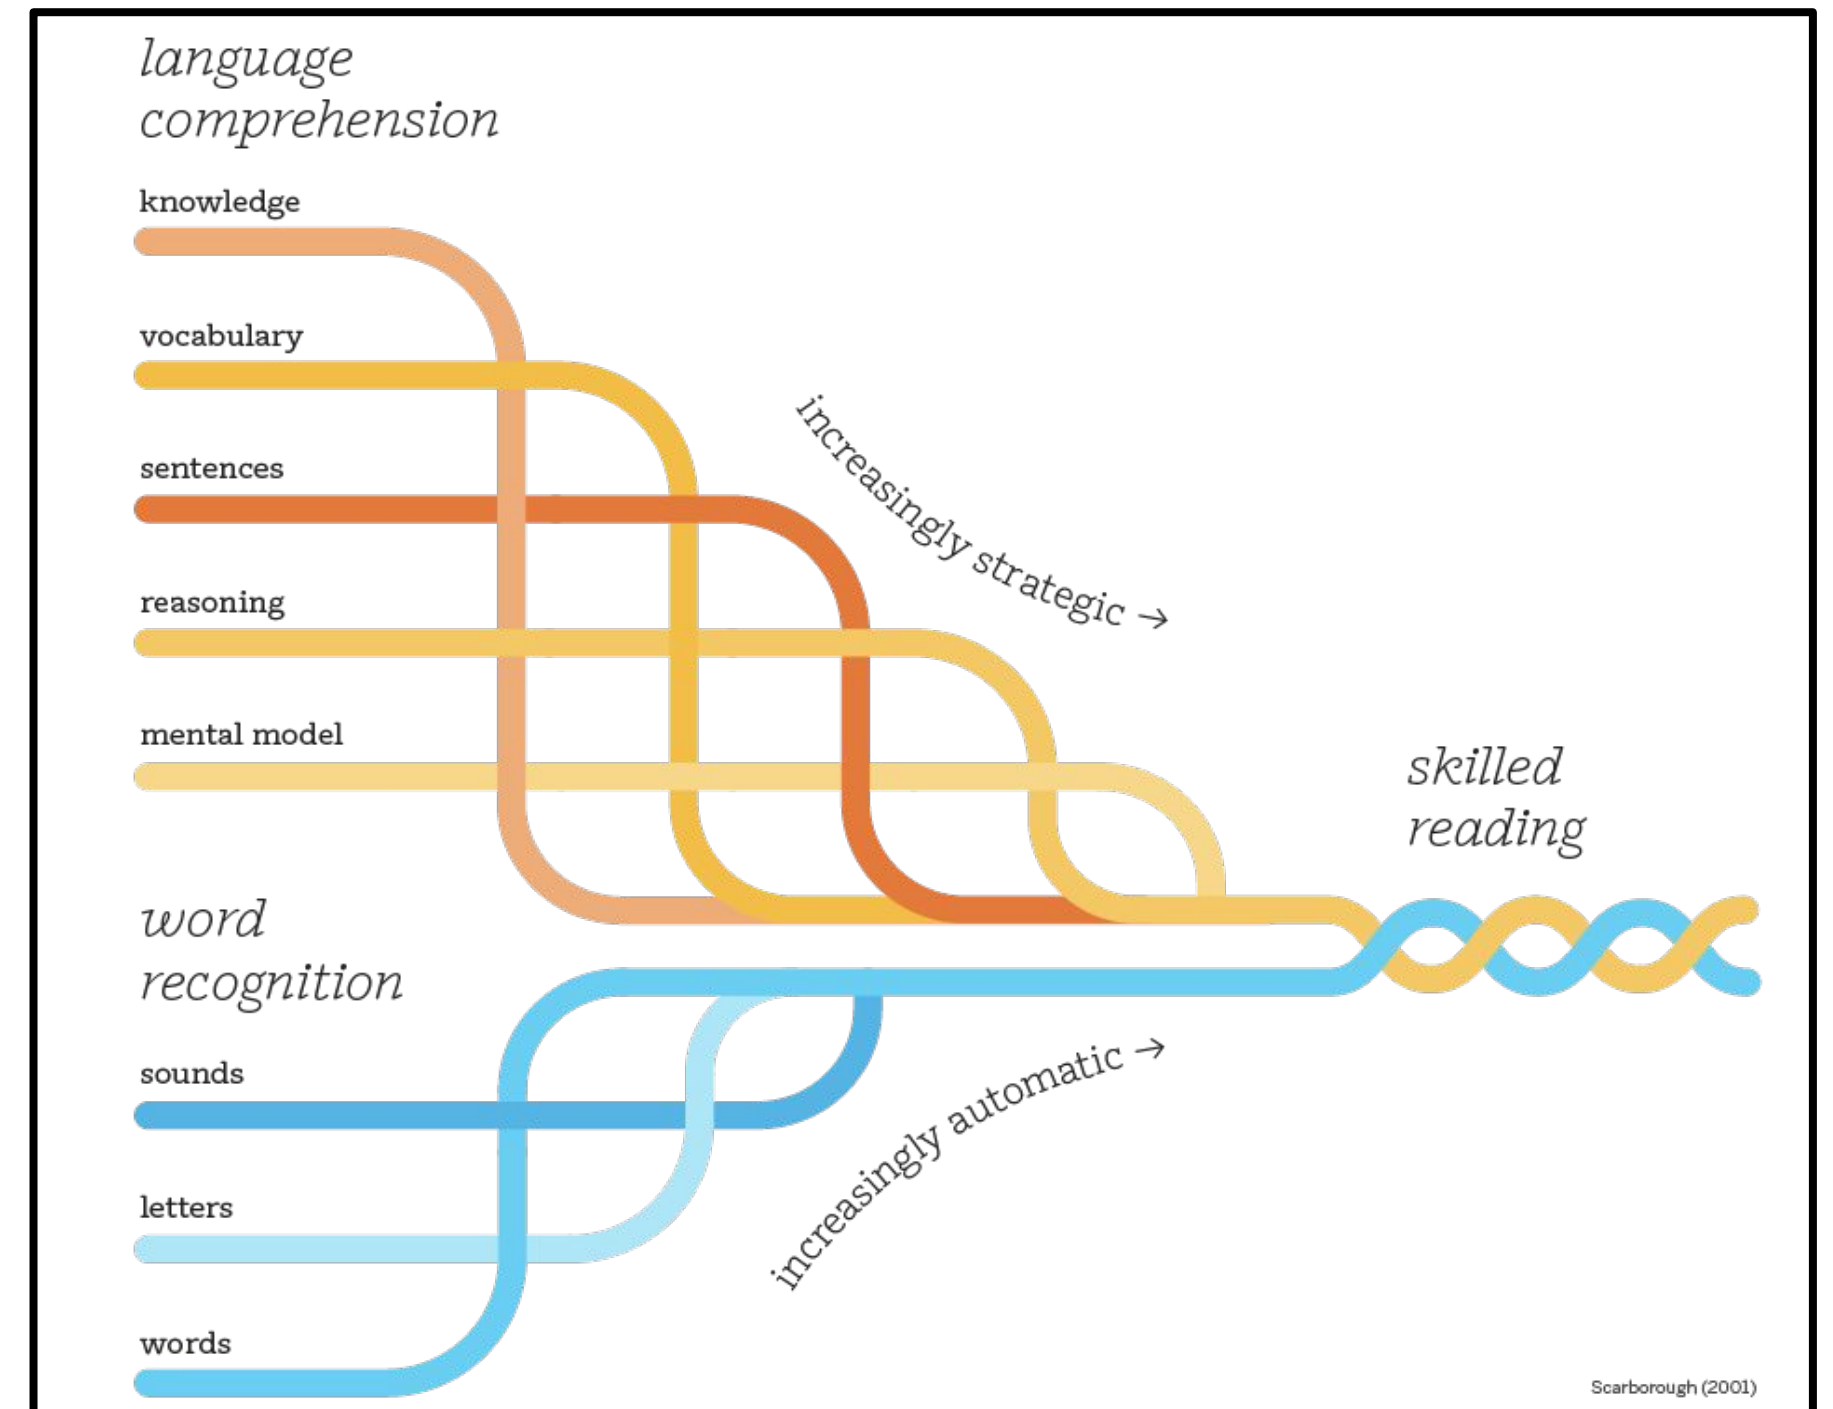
language comprehension

knowledge

vocabulary

sentences

reasoning

mental model

increasingly strategic →

skilled reading

word recognition

sounds

letters

words

increasingly automatic →

Scarborough (2001)